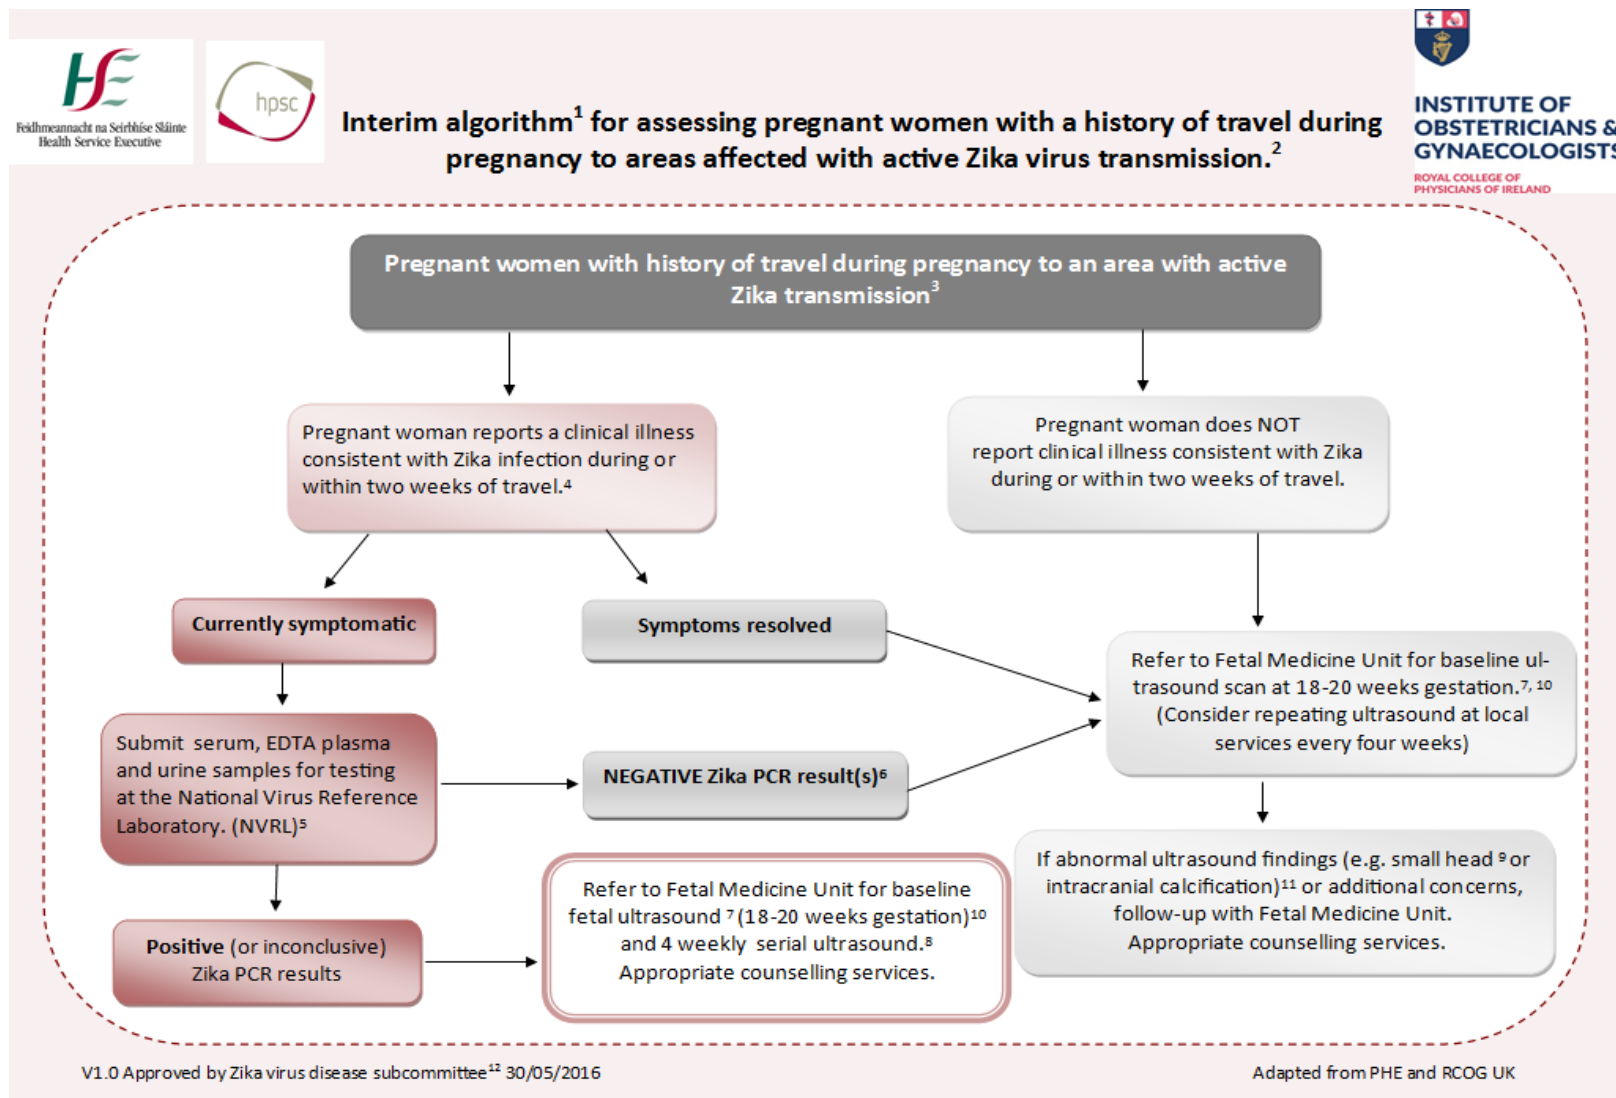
HSE
Feidhmeannacht na Seirbhíse Sláinte
Health Service Executive

hpsc

Interim algorithm$^1$ for assessing pregnant women with a history of travel during pregnancy to areas affected with active Zika virus transmission.$^2$

INSTITUTE OF OBSTETRICIANS & GYNAECOLOGISTS
ROYAL COLLEGE OF PHYSICIANS OF IRELAND

Pregnant women with history of travel during pregnancy to an area with active Zika transmission$^3$

Pregnant woman reports a clinical illness consistent with Zika infection during or within two weeks of travel.$^4$

Pregnant woman does NOT report clinical illness consistent with Zika during or within two weeks of travel.

Currently symptomatic

Symptoms resolved

Refer to Fetal Medicine Unit for baseline ultrasound scan at 18-20 weeks gestation.$^{7, 10}$ (Consider repeating ultrasound at local services every four weeks)

Submit serum, EDTA plasma and urine samples for testing at the National Virus Reference Laboratory. (NVRL)$^5$

NEGATIVE Zika PCR result(s)$^6$

If abnormal ultrasound findings (e.g. small head $^9$ or intracranial calcification)$^{11}$ or additional concerns, follow-up with Fetal Medicine Unit. Appropriate counselling services.

Refer to Fetal Medicine Unit for baseline fetal ultrasound $^7$ (18-20 weeks gestation)$^{10}$ and 4 weekly serial ultrasound.$^8$ Appropriate counselling services.

Positive (or inconclusive) Zika PCR results

V1.0 Approved by Zika virus disease subcommittee$^{12}$ 30/05/2016

Adapted from PHE and RCOG UK